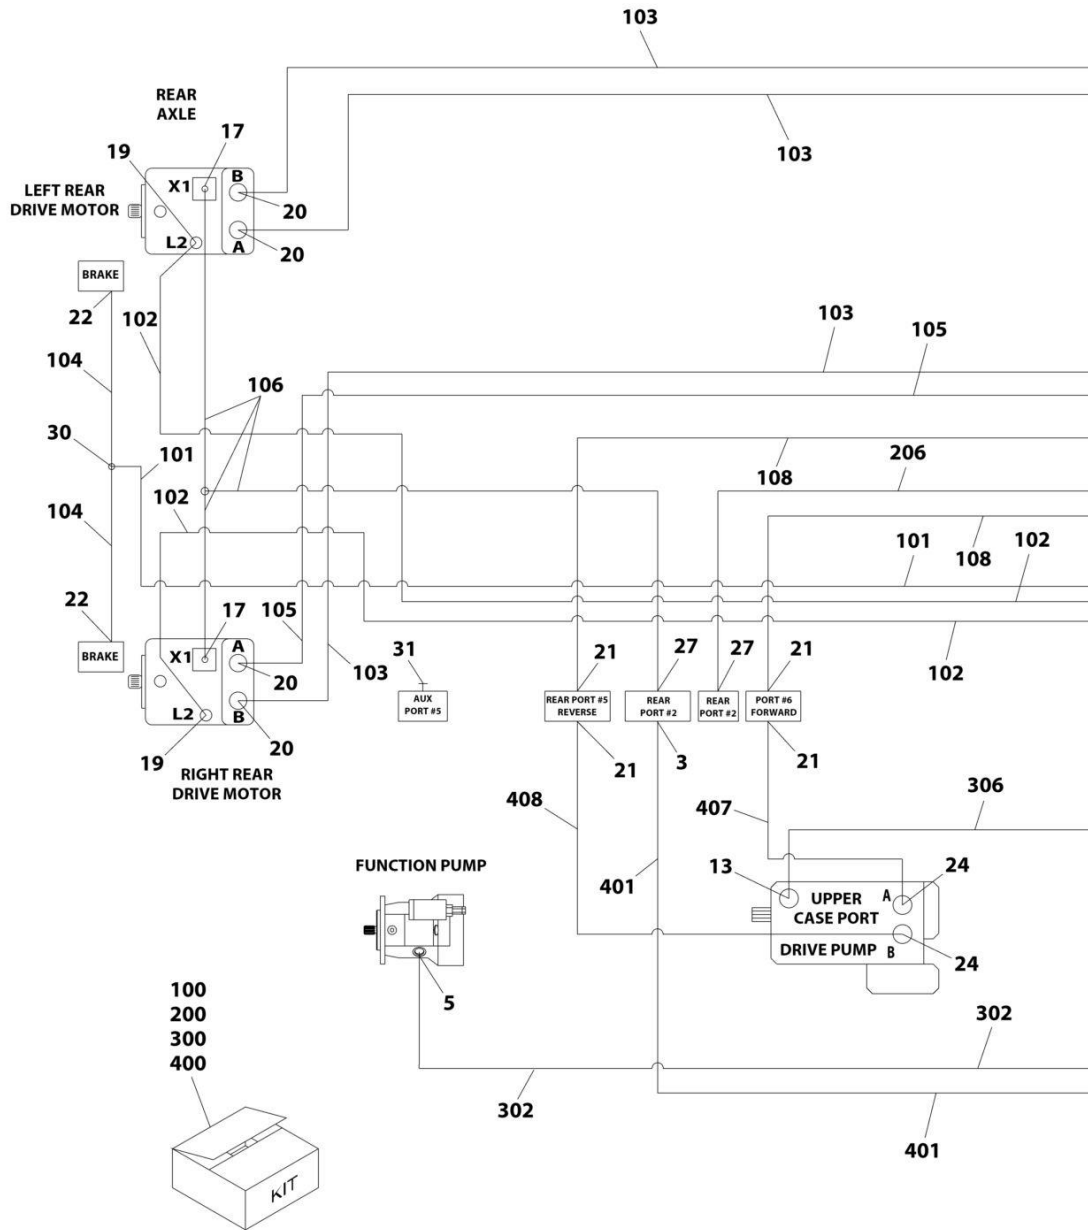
103

REAR AXLE

17

19

103

X1

B

LEFT REAR DRIVE MOTOR

20

L2

A

20

BRAKE

22

102

103

105

104

106

30

101

206

108

102

104

101

108

102

22

17

105

BRAKE

X1

A

31

20

103

21

27

27

21

102

L2

B

AUX PORT #5

REAR PORT #5 REVERSE

REAR PORT #2

REAR PORT #2

PORT #6 FORWARD

20

19

21

3

21

RIGHT REAR DRIVE MOTOR

306

408

407

FUNCTION PUMP

13

24

401

UPPER CASE PORT

A

DRIVE PUMP

B

24

5

100
200
300
400

302

302

401

KIT